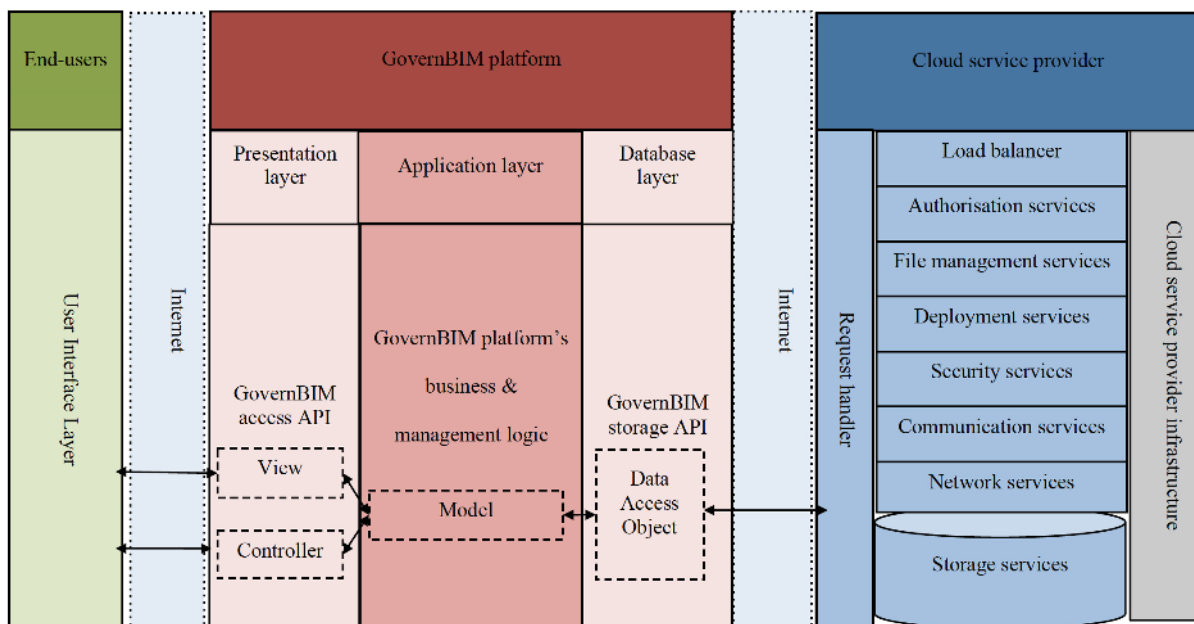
End-users

User Interface Layer

Internet

GovernBIM platform

Presentation layer

GovernBIM access API

View

Controller

Application layer

GovernBIM platform's business & management logic

Model

Database layer

GovernBIM storage API

Data Access Object

Internet

Cloud service provider

Request handler

Load balancer

Authorisation services

File management services

Deployment services

Security services

Communication services

Network services

Storage services

Cloud service provider infrastructure